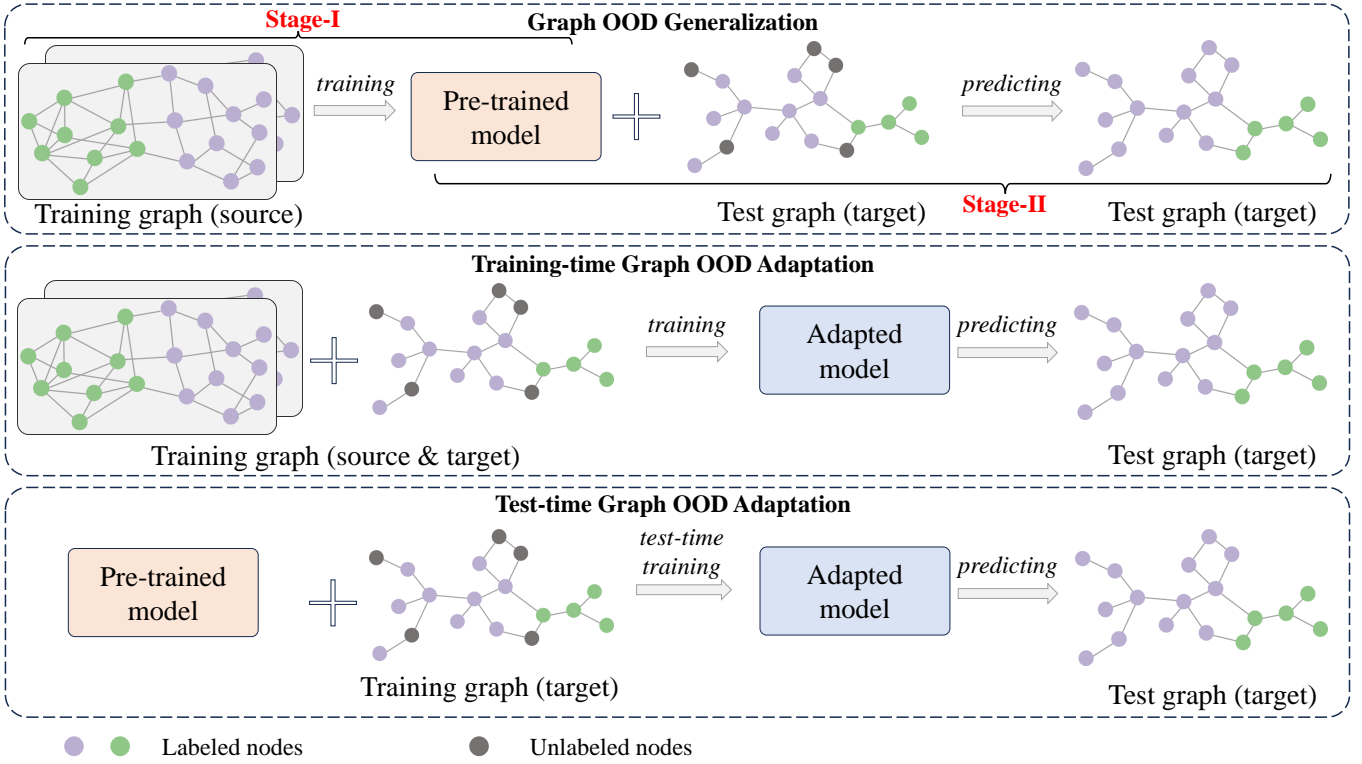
Stage-I

Graph OOD Generalization

training

Pre-trained model

predicting

Training graph (source)

Test graph (target)

Stage-II

Test graph (target)

Training-time Graph OOD Adaptation

training

Adapted model

predicting

Training graph (source & target)

Test graph (target)

Test-time Graph OOD Adaptation

Pre-trained model

test-time training

Adapted model

predicting

Training graph (target)

Test graph (target)

Labeled nodes

Unlabeled nodes